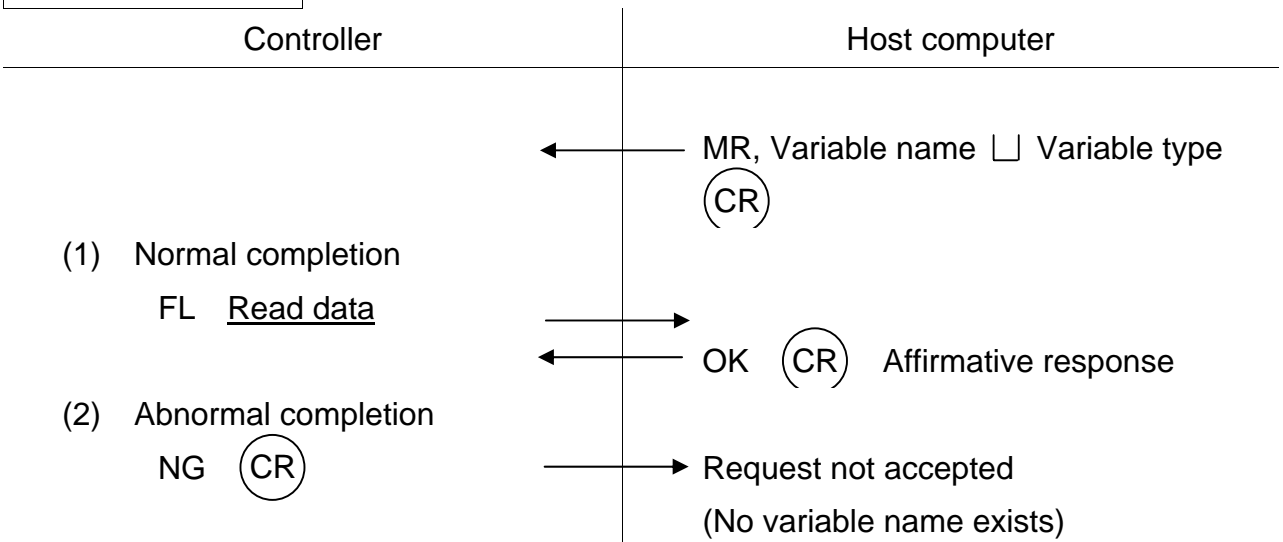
| Controller | Host computer |
|---|---|

MR, Variable name ⊔ Variable type (CR)

(1) Normal completion

FL Read data

OK (CR) Affirmative response

(2) Abnormal completion

NG (CR)

Request not accepted

(No variable name exists)